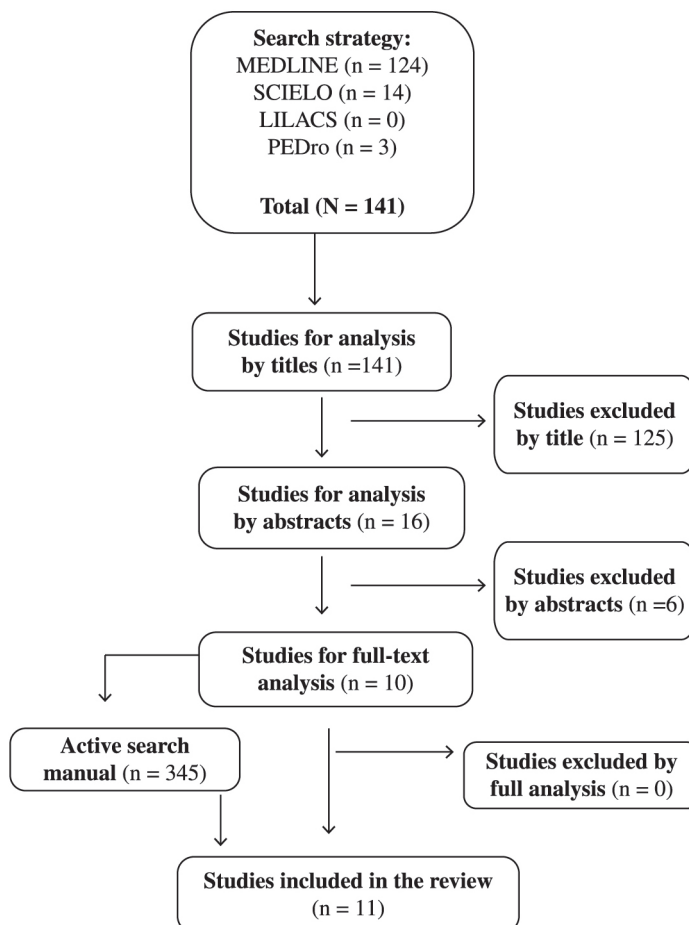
Search strategy:
MEDLINE (n = 124)
SCIELO (n = 14)
LILACS (n = 0)
PEDro (n = 3)

Total (N = 141)

Studies for analysis by titles (n =141)

Studies excluded by title (n = 125)

Studies for analysis by abstracts (n = 16)

Studies excluded by abstracts (n =6)

Studies for full-text analysis (n = 10)

Active search manual (n = 345)

Studies excluded by full analysis (n = 0)

Studies included in the review (n = 11)